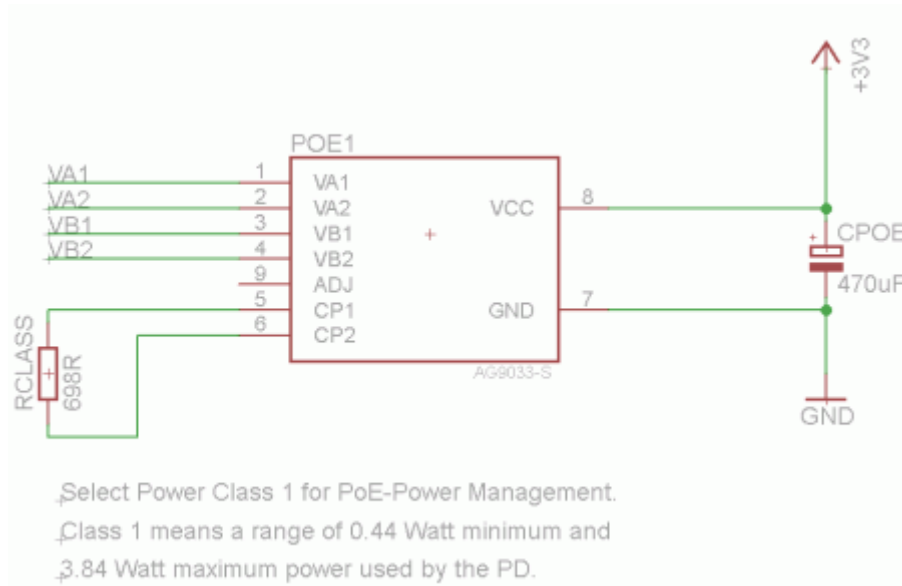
+3V3

POE1

VA1
VA2
VB1
VB2

1 VA1
2 VA2
3 VB1
4 VB2
9 ADJ
5 CP1
6 CP2

VCC 8
GND 7

AG9033-S

CPOE
470uF

RCLASS
698R

GND

Select Power Class 1 for PoE-Power Management.
Class 1 means a range of 0.44 Watt minimum and
3.84 Watt maximum power used by the PD.